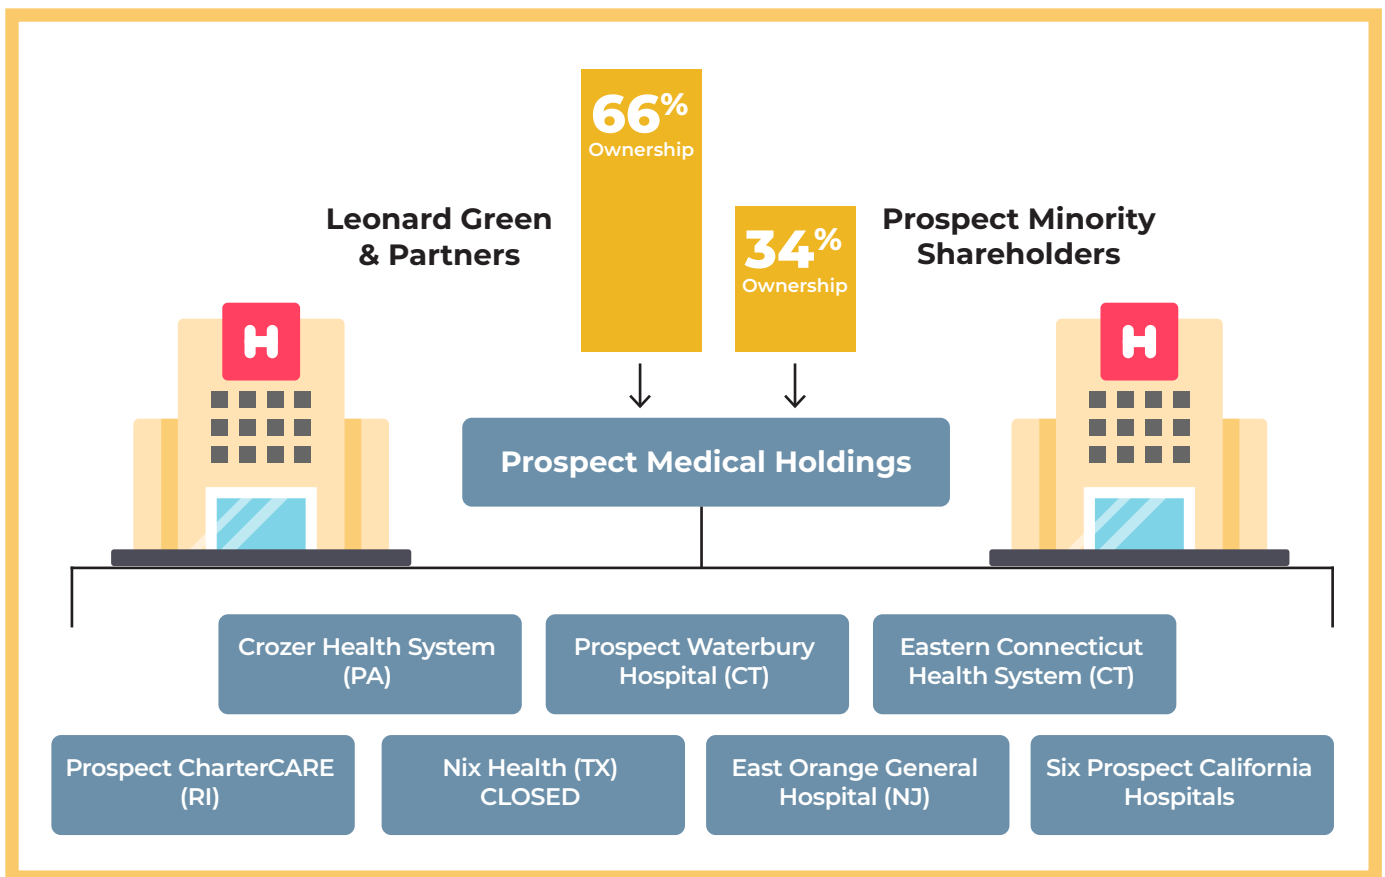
Leonard Green & Partners

66% Ownership

34% Ownership

Prospect Minority Shareholders

H

H

Prospect Medical Holdings

Crozer Health System (PA)

Prospect Waterbury Hospital (CT)

Eastern Connecticut Health System (CT)

Prospect CharterCARE (RI)

Nix Health (TX) CLOSED

East Orange General Hospital (NJ)

Six Prospect California Hospitals